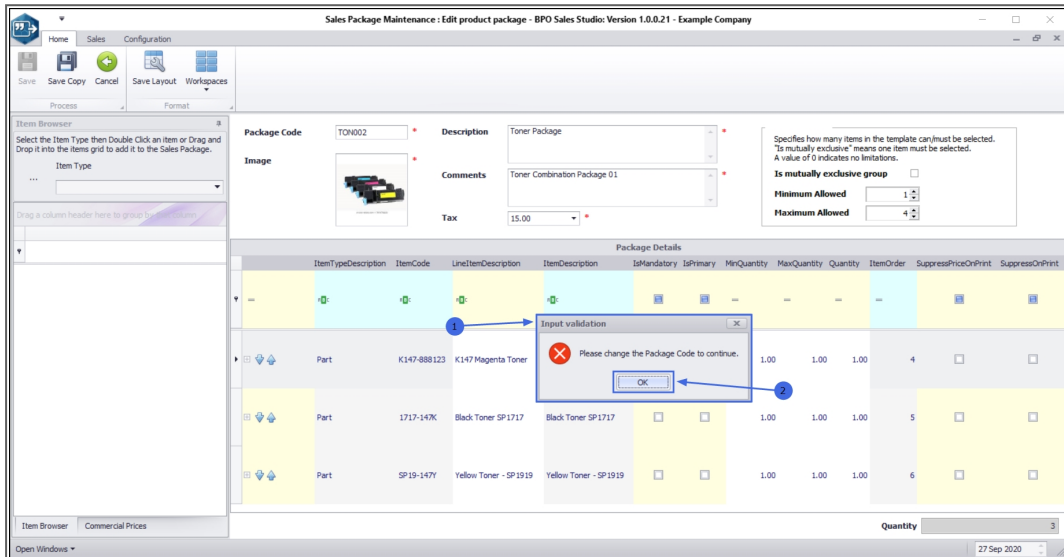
Sales Package Maintenance : Edit product package - BPO Sales Studio: Version 1.0.0.21 - Example Company

Home Sales Configuration

Save Save Copy Cancel Save Layout Workspaces

Process Format

Item Browser

Select the Item Type then Double Click an item or Drag and Drop it into the items grid to add it to the Sales Package.

Item Type

...

Drag a column header here to group by that column

Package Code TON002 *

Image *

Description Toner Package *

Comments Toner Combination Package 01 *

Tax 15.00 *

Specifies how many items in the template can/must be selected. "Is mutually exclusive" means one item must be selected. A value of 0 indicates no limitations.

Is mutually exclusive group

Minimum Allowed 1

Maximum Allowed 4

Package Details

| ItemTypeDescription | ItemCode | LineItemDescription | ItemDescription | IsMandatory | IsPrimary | MinQuantity | MaxQuantity | Quantity | ItemOrder | SuppressPriceOnPrint | SuppressOnPrint |
|---|---|---|---|---|---|---|---|---|---|---|---|
| = | | | | | | = | = | = | = | | |
| Part | K147-888123 | K147 Magenta Toner | | | | 1.00 | 1.00 | 1.00 | 4 | | |
| Part | 1717-147K | Black Toner SP1717 | Black Toner SP1717 | | | 1.00 | 1.00 | 1.00 | 5 | | |
| Part | SP19-147Y | Yellow Toner - SP1919 | Yellow Toner - SP1919 | | | 1.00 | 1.00 | 1.00 | 6 | | |

1

Input validation

Please change the Package Code to continue.

OK

2

Quantity 3

Item Browser Commercial Prices

Open Windows

27 Sep 2020